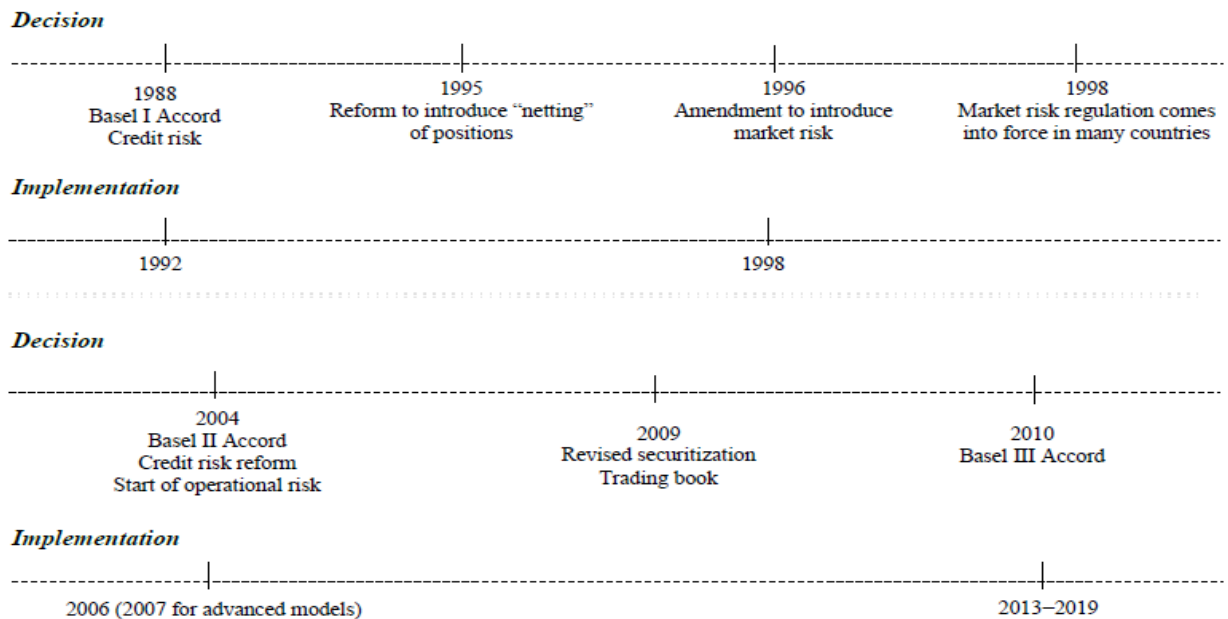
*Decision*

1988
Basel I Accord
Credit risk

1995
Reform to introduce "netting" of positions

1996
Amendment to introduce market risk

1998
Market risk regulation comes into force in many countries

*Implementation*

1992

1998

*Decision*

2004
Basel II Accord
Credit risk reform
Start of operational risk

2009
Revised securitization
Trading book

2010
Basel III Accord

*Implementation*

2006 (2007 for advanced models)

2013–2019